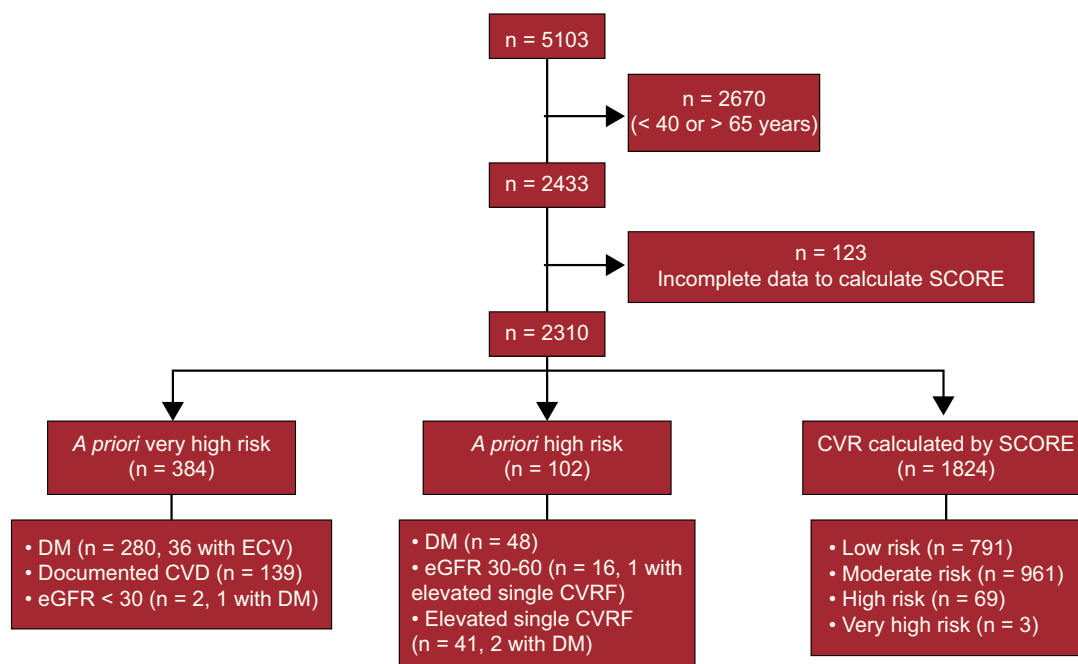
n = 5103

n = 2670
(< 40 or > 65 years)

n = 2433

n = 123
Incomplete data to calculate SCORE

n = 2310

*A priori* very high risk
(n = 384)

*A priori* high risk
(n = 102)

CVR calculated by SCORE
(n = 1824)

• DM (n = 280, 36 with ECV)
• Documented CVD (n = 139)
• eGFR < 30 (n = 2, 1 with DM)

• DM (n = 48)
• eGFR 30-60 (n = 16, 1 with elevated single CVRF)
• Elevated single CVRF (n = 41, 2 with DM)

• Low risk (n = 791)
• Moderate risk (n = 961)
• High risk (n = 69)
• Very high risk (n = 3)